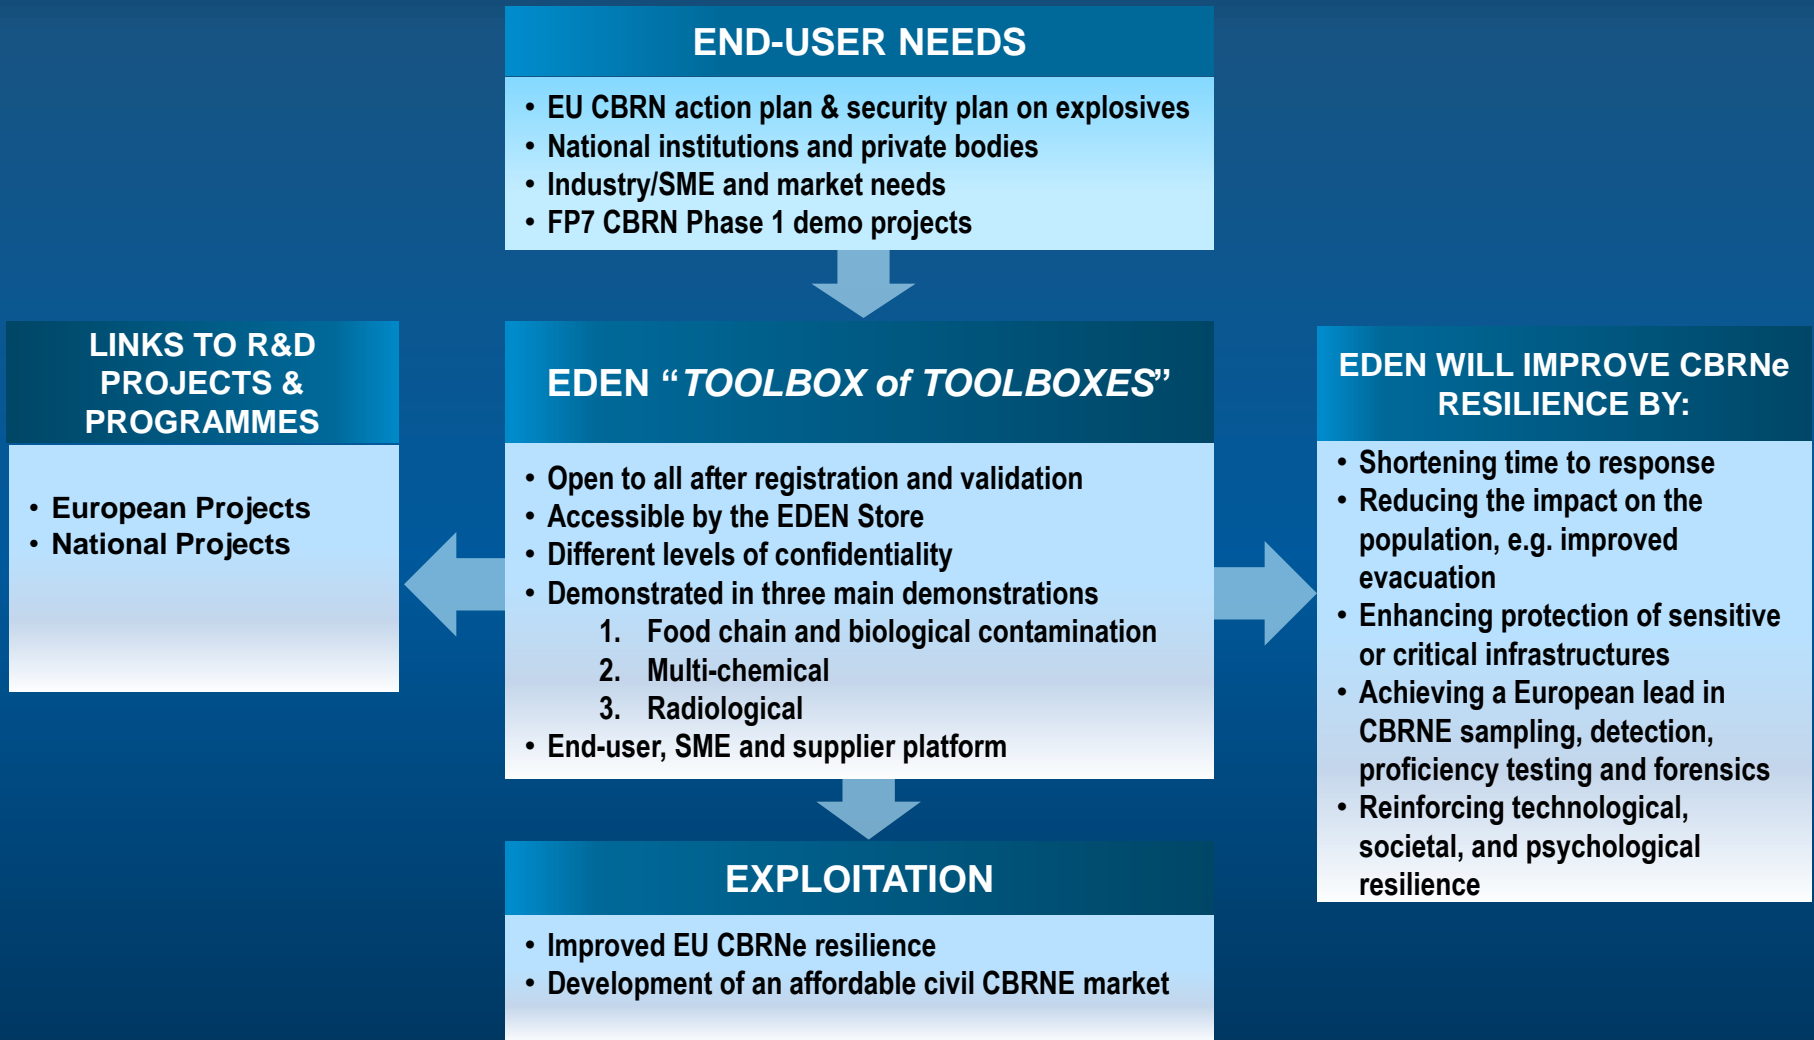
END-USER NEEDS

• EU CBRN action plan & security plan on explosives
• National institutions and private bodies
• Industry/SME and market needs
• FP7 CBRN Phase 1 demo projects

LINKS TO R&D PROJECTS & PROGRAMMES

• European Projects
• National Projects

EDEN "TOOLBOX of TOOLBOXES"

• Open to all after registration and validation
• Accessible by the EDEN Store
• Different levels of confidentiality
• Demonstrated in three main demonstrations
1. Food chain and biological contamination
2. Multi-chemical
3. Radiological
• End-user, SME and supplier platform

EDEN WILL IMPROVE CBRNe RESILIENCE BY:

• Shortening time to response
• Reducing the impact on the population, e.g. improved evacuation
• Enhancing protection of sensitive or critical infrastructures
• Achieving a European lead in CBRNE sampling, detection, proficiency testing and forensics
• Reinforcing technological, societal, and psychological resilience

EXPLOITATION

• Improved EU CBRNe resilience
• Development of an affordable civil CBRNE market